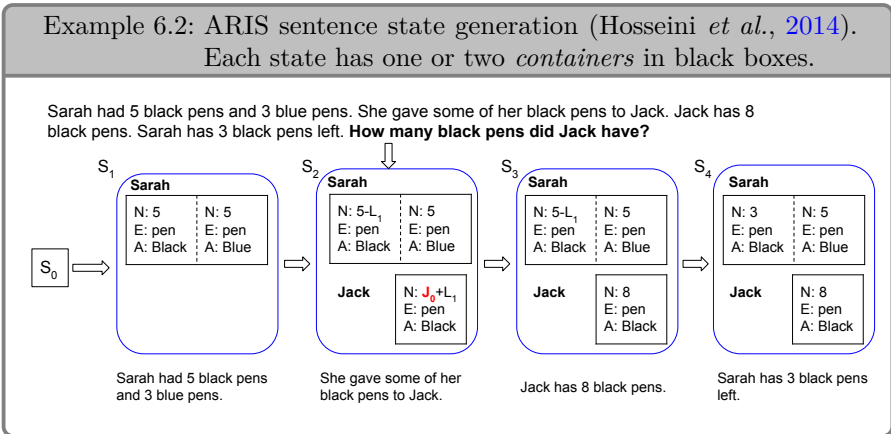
Example 6.2: ARIS sentence state generation (Hosseini *et al.*, 2014). Each state has one or two *containers* in black boxes.

Sarah had 5 black pens and 3 blue pens. She gave some of her black pens to Jack. Jack has 8 black pens. Sarah has 3 black pens left. **How many black pens did Jack have?**

$S_0$

$S_1$
**Sarah**
N: 5
E: pen
A: Black
N: 5
E: pen
A: Blue

$S_2$
**Sarah**
N: 5-$L_1$
E: pen
A: Black
N: 5
E: pen
A: Blue
**Jack**
N: $J_0$+$L_1$
E: pen
A: Black

$S_3$
**Sarah**
N: 5-$L_1$
E: pen
A: Black
N: 5
E: pen
A: Blue
**Jack**
N: 8
E: pen
A: Black

$S_4$
**Sarah**
N: 3
E: pen
A: Black
N: 5
E: pen
A: Blue
**Jack**
N: 8
E: pen
A: Black

Sarah had 5 black pens and 3 blue pens.

She gave some of her black pens to Jack.

Jack has 8 black pens.

Sarah has 3 black pens left.